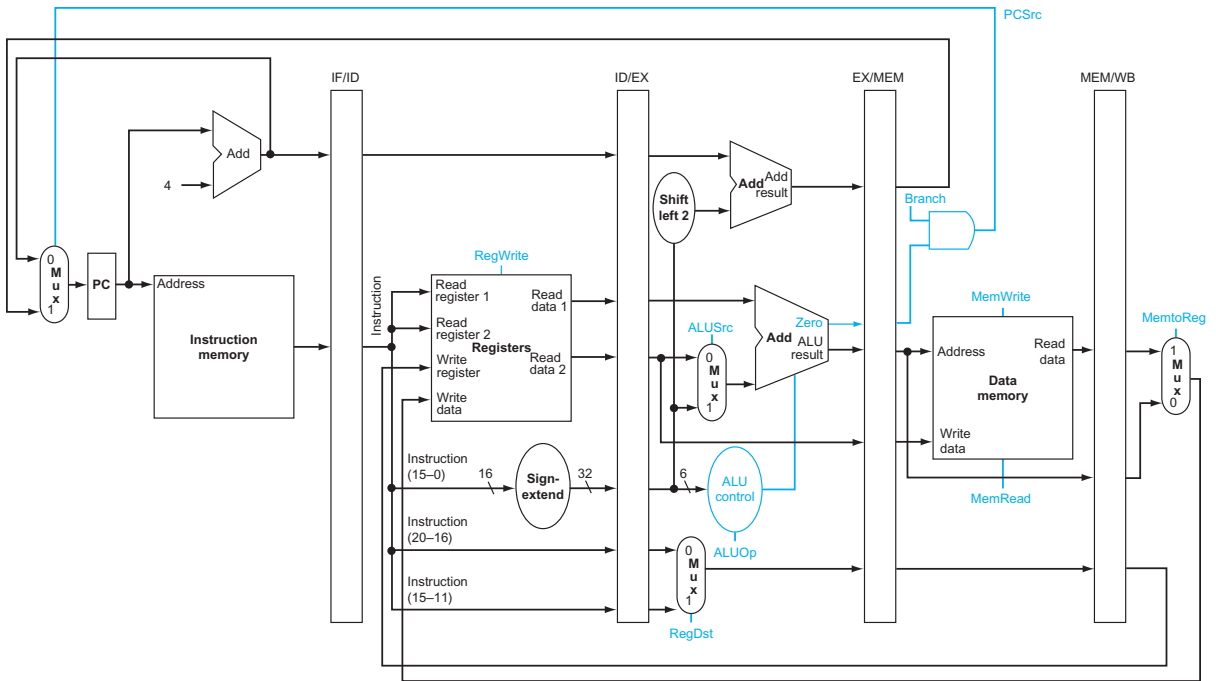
PCSrc

IF/ID

ID/EX

EX/MEM

MEM/WB

Add

4

0
M
u
x
1

PC

Address

Instruction memory

Instruction

RegWrite

Read register 1

Read register 2

Write register

Write data

Read data 1

Read data 2

Registers

Shift left 2

Add Add result

Branch

ALUSrc

0
M
u
x
1

Add ALU result

Zero

ALU control

ALUOp

MemWrite

Address

Read data

Data memory

Write data

MemRead

MemtoReg

1
M
u
x
0

Instruction (15–0)

16

Sign-extend

32

6

Instruction (20–16)

Instruction (15–11)

0
M
u
x
1

RegDst